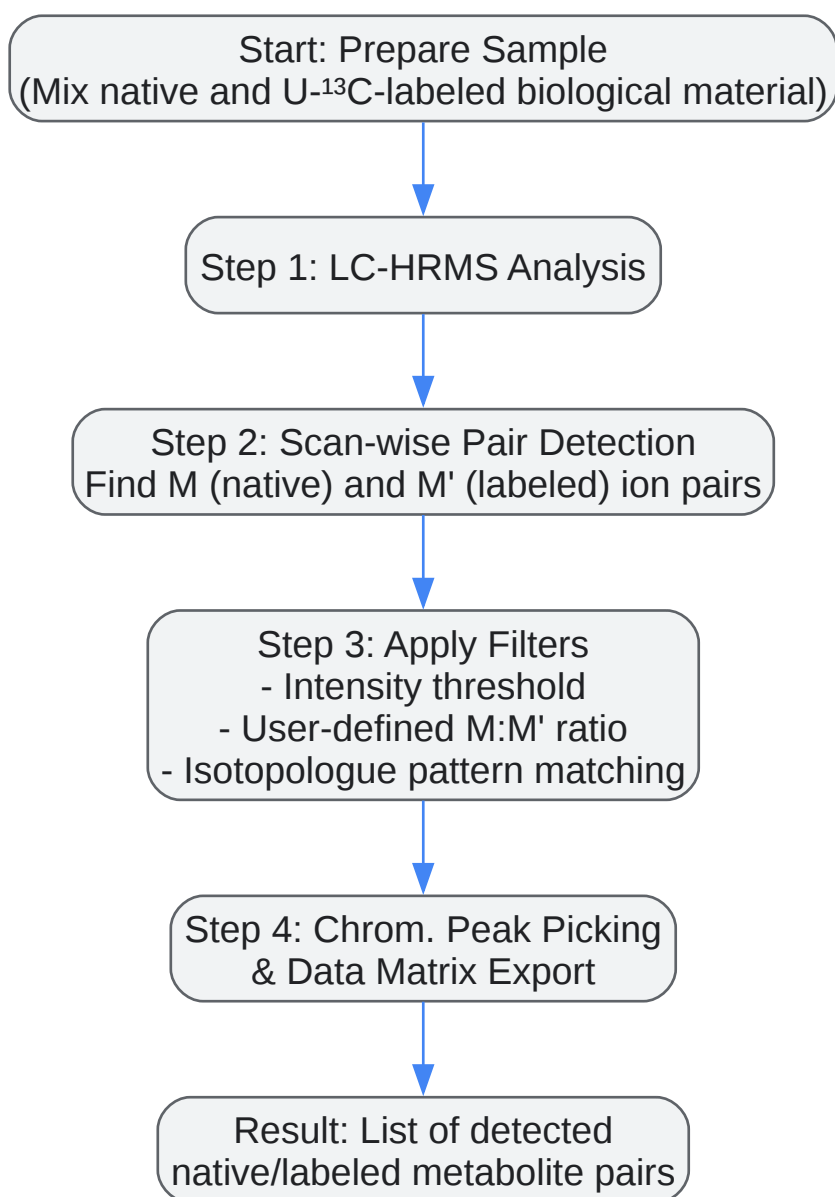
Start: Prepare Sample
(Mix native and U-$^{13}$C-labeled biological material)

Step 1: LC-HRMS Analysis

Step 2: Scan-wise Pair Detection
Find M (native) and M' (labeled) ion pairs

Step 3: Apply Filters
- Intensity threshold
- User-defined M:M' ratio
- Isotopologue pattern matching

Step 4: Chrom. Peak Picking
& Data Matrix Export

Result: List of detected
native/labeled metabolite pairs